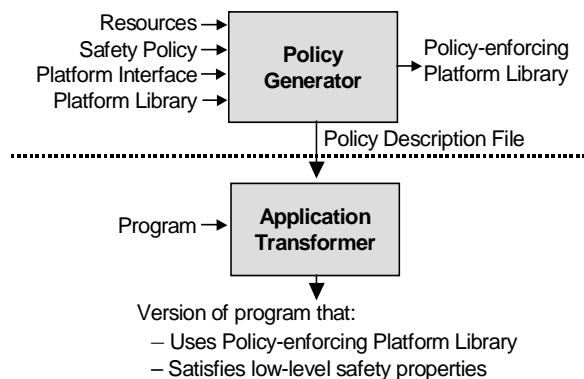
Resources
Safety Policy
Platform Interface
Platform Library

Policy Generator

Policy-enforcing Platform Library

Policy Description File

Program

Application Transformer

Version of program that:
– Uses Policy-enforcing Platform Library
– Satisfies low-level safety properties